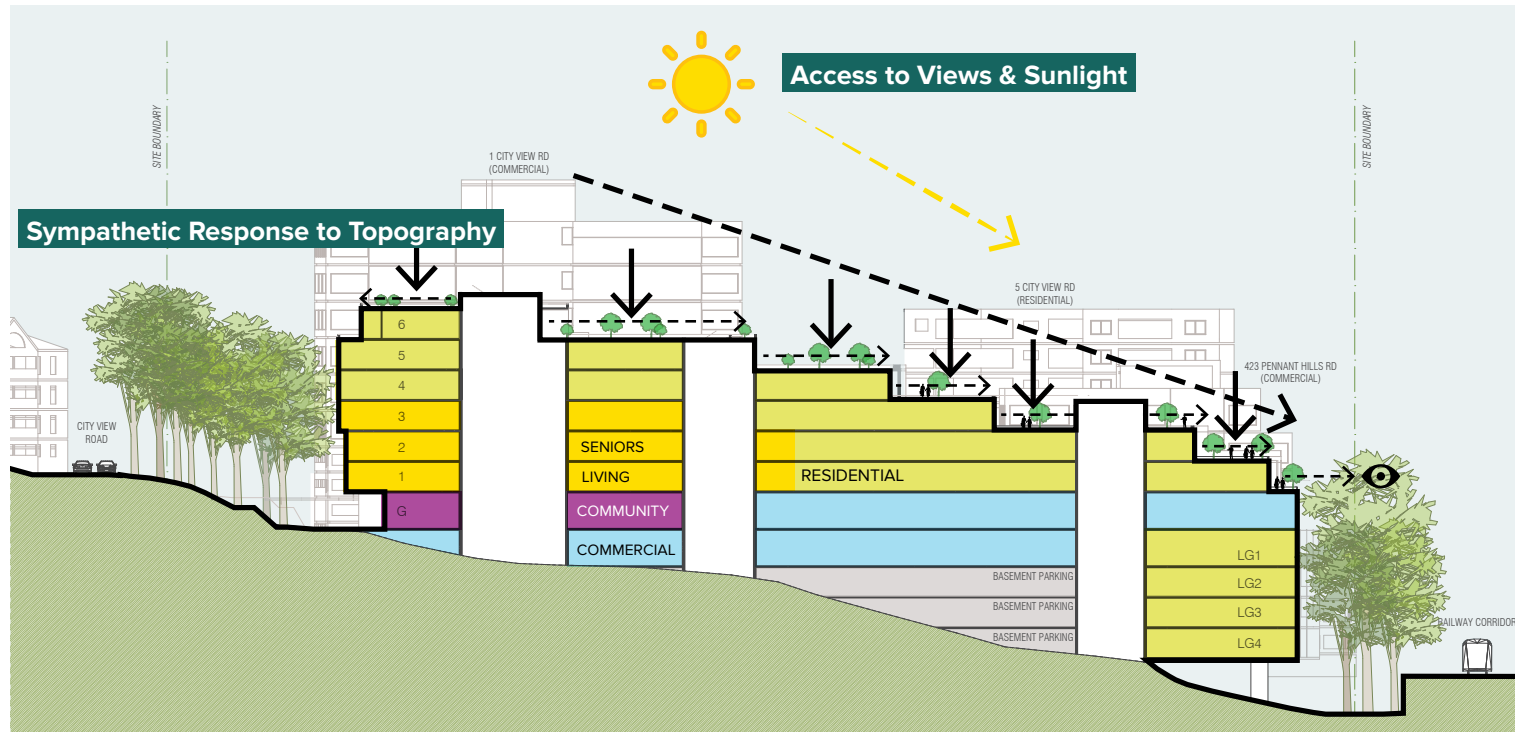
Access to Views & Sunlight

SITE BOUNDARY

SITE BOUNDARY

1 CITY VIEW RD (COMMERCIAL)

Sympathetic Response to Topography

5 CITY VIEW RD (RESIDENTIAL)

423 PENNANT HILLS RD (COMMERCIAL)

6
5
4
3
2
1
G

CITY VIEW ROAD

SENIORS
LIVING
COMMUNITY
COMMERCIAL

RESIDENTIAL

BASEMENT PARKING
BASEMENT PARKING
BASEMENT PARKING

LG1
LG2
LG3
LG4

RAILWAY CORRIDOR